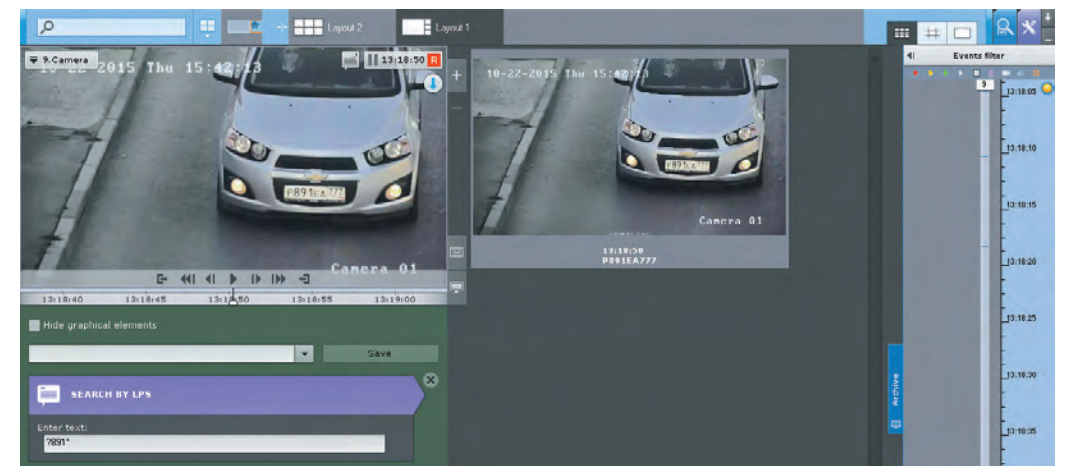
Layout 2
Layout 1
9.Camera
10-22-2015 Thu 15:42:13
13:18:50
R
P891EA777
Camera 01
13:18:40
13:18:45
13:18:50
13:18:55
13:19:00
10-22-2015 Thu 15:42:13
Camera 01
13:18:50
P891EA777
Hide graphical elements
Save
SEARCH BY LPS
Enter text:
?891*
Events filter
9
13:18:05
13:18:10
13:18:15
13:18:20
13:18:25
13:18:30
13:18:35
Archive